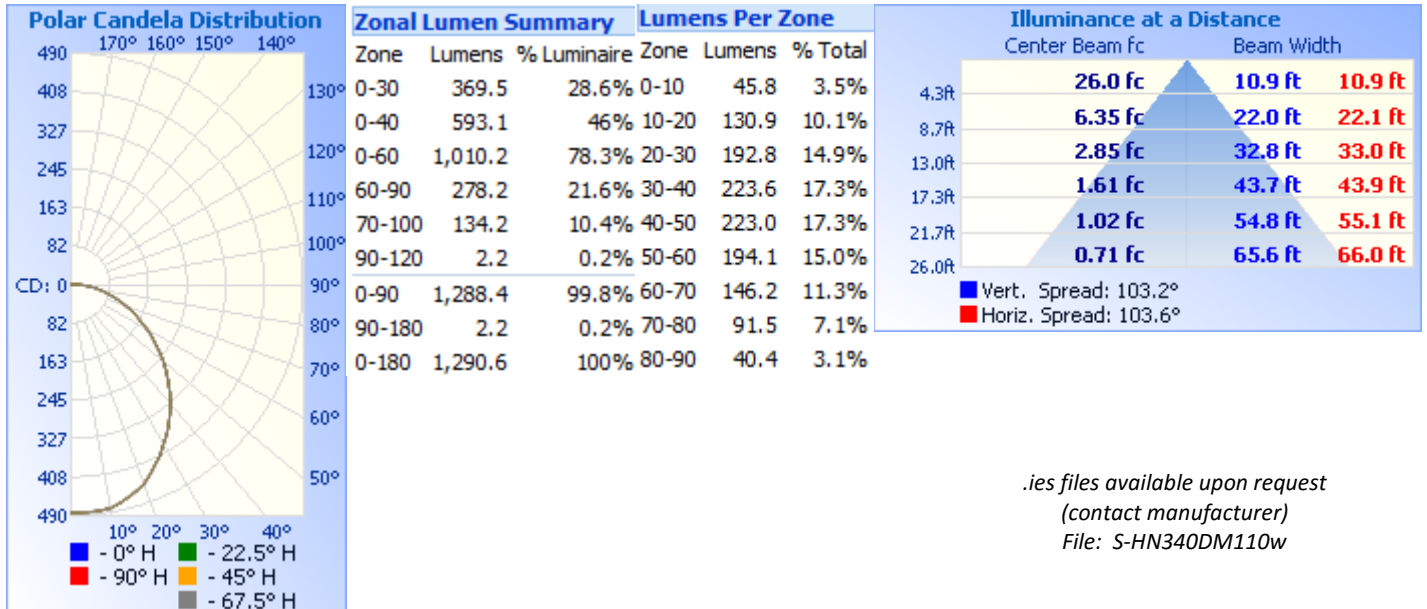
Polar Candela Distribution

170° 160° 150° 140°

490
408
327
245
163
82
CD: 0
82
163
245
327
408
490

130°
120°
110°
100°
90°
80°
70°
60°
50°

10° 20° 30° 40°

- 0° H
- 22.5° H
- 90° H
- 45° H
- 67.5° H

Zonal Lumen Summary

| Zone | Lumens | % Luminaire |
|---|---|---|
| 0-30 | 369.5 | 28.6% |
| 0-40 | 593.1 | 46% |
| 0-60 | 1,010.2 | 78.3% |
| 60-90 | 278.2 | 21.6% |
| 70-100 | 134.2 | 10.4% |
| 90-120 | 2.2 | 0.2% |
| 0-90 | 1,288.4 | 99.8% |
| 90-180 | 2.2 | 0.2% |
| 0-180 | 1,290.6 | 100% |

Lumens Per Zone

| Zone | Lumens | % Total |
|---|---|---|
| 0-10 | 45.8 | 3.5% |
| 10-20 | 130.9 | 10.1% |
| 20-30 | 192.8 | 14.9% |
| 30-40 | 223.6 | 17.3% |
| 40-50 | 223.0 | 17.3% |
| 50-60 | 194.1 | 15.0% |
| 60-70 | 146.2 | 11.3% |
| 70-80 | 91.5 | 7.1% |
| 80-90 | 40.4 | 3.1% |

Illuminance at a Distance

| | Center Beam fc | Beam Width | |
|---|---|---|---|
| 4.3ft | 26.0 fc | 10.9 ft | 10.9 ft |
| 8.7ft | 6.35 fc | 22.0 ft | 22.1 ft |
| 13.0ft | 2.85 fc | 32.8 ft | 33.0 ft |
| 17.3ft | 1.61 fc | 43.7 ft | 43.9 ft |
| 21.7ft | 1.02 fc | 54.8 ft | 55.1 ft |
| 26.0ft | 0.71 fc | 65.6 ft | 66.0 ft |

Vert. Spread: 103.2°
Horiz. Spread: 103.6°

.ies files available upon request
(contact manufacturer)
File: S-HN340DM110w